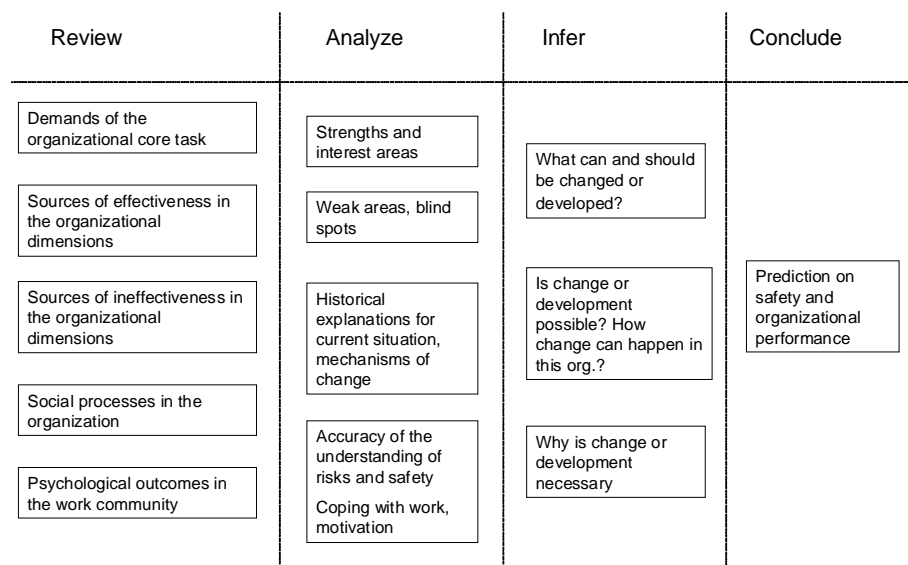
Review

Demands of the organizational core task

Sources of effectiveness in the organizational dimensions

Sources of ineffectiveness in the organizational dimensions

Social processes in the organization

Psychological outcomes in the work community

Analyze

Strengths and interest areas

Weak areas, blind spots

Historical explanations for current situation, mechanisms of change

Accuracy of the understanding of risks and safety

Coping with work, motivation

Infer

What can and should be changed or developed?

Is change or development possible? How change can happen in this org.?

Why is change or development necessary

Conclude

Prediction on safety and organizational performance